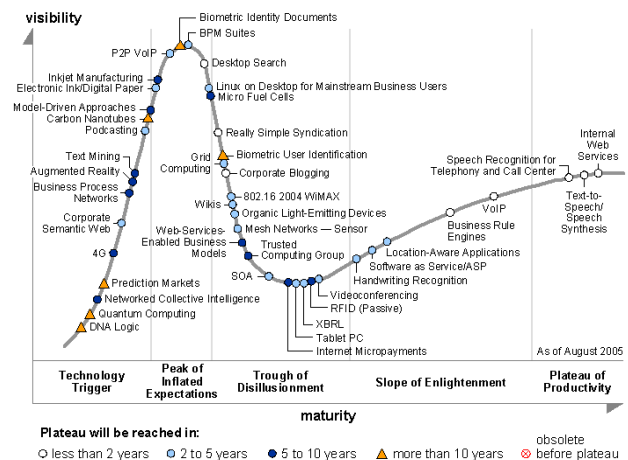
visibility

Biometric Identity Documents
BPM Suites
P2P VoIP
Desktop Search
Inkjet Manufacturing
Electronic Ink/Digital Paper
Linux on Desktop for Mainstream Business Users
Micro Fuel Cells
Model-Driven Approaches
Carbon Nanotubes
Podcasting
Really Simple Syndication
Text Mining
Augmented Reality
Business Process Networks
Grid Computing
Biometric User Identification
Corporate Blogging
Corporate Semantic Web
Wikis
802.16 2004 WiMAX
Organic Light-Emitting Devices
Mesh Networks — Sensor
Web-Services-Enabled Business Models
Trusted Computing Group
4G
SOA
Prediction Markets
Networked Collective Intelligence
Quantum Computing
DNA Logic
Videoconferencing
RFID (Passive)
XBRL
Tablet PC
Internet Micropayments
Handwriting Recognition
Software as Service/ASP
Location-Aware Applications
Business Rule Engines
VoIP
Speech Recognition for Telephony and Call Center
Internal Web Services
Text-to-Speech/Speech Synthesis
As of August 2005

| Technology Trigger | Peak of Inflated Expectations | Trough of Disillusionment | Slope of Enlightenment | Plateau of Productivity |
|---|---|---|---|---|

maturity

Plateau will be reached in:
less than 2 years
2 to 5 years
5 to 10 years
more than 10 years
obsolete before plateau